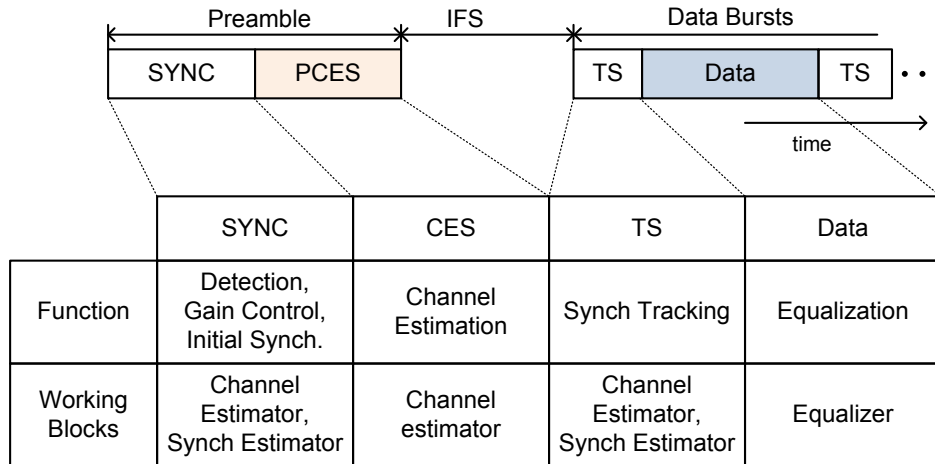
Preamble IFS Data Bursts

SYNC PCES TS Data TS • •

time

| | SYNC | CES | TS | Data |
|---|---|---|---|---|
| Function | Detection, Gain Control, Initial Synch. | Channel Estimation | Synch Tracking | Equalization |
| Working Blocks | Channel Estimator, Synch Estimator | Channel estimator | Channel Estimator, Synch Estimator | Equalizer |